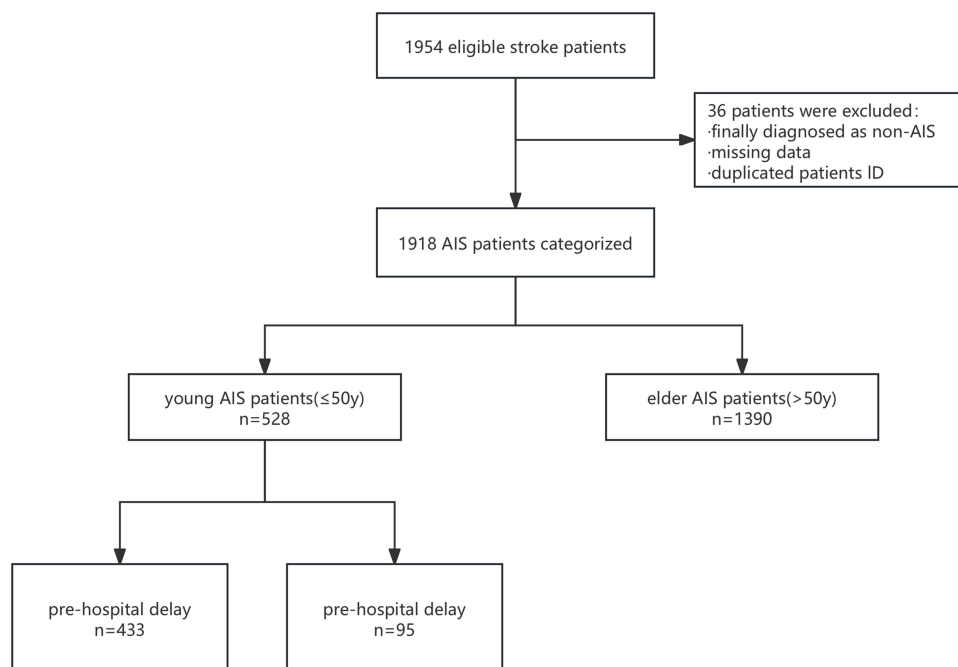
1954 eligible stroke patients

36 patients were excluded:
·finally diagnosed as non-AIS
·missing data
·duplicated patients ID

1918 AIS patients categorized

young AIS patients(≤50y)
n=528

elder AIS patients(>50y)
n=1390

pre-hospital delay
n=433

pre-hospital delay
n=95